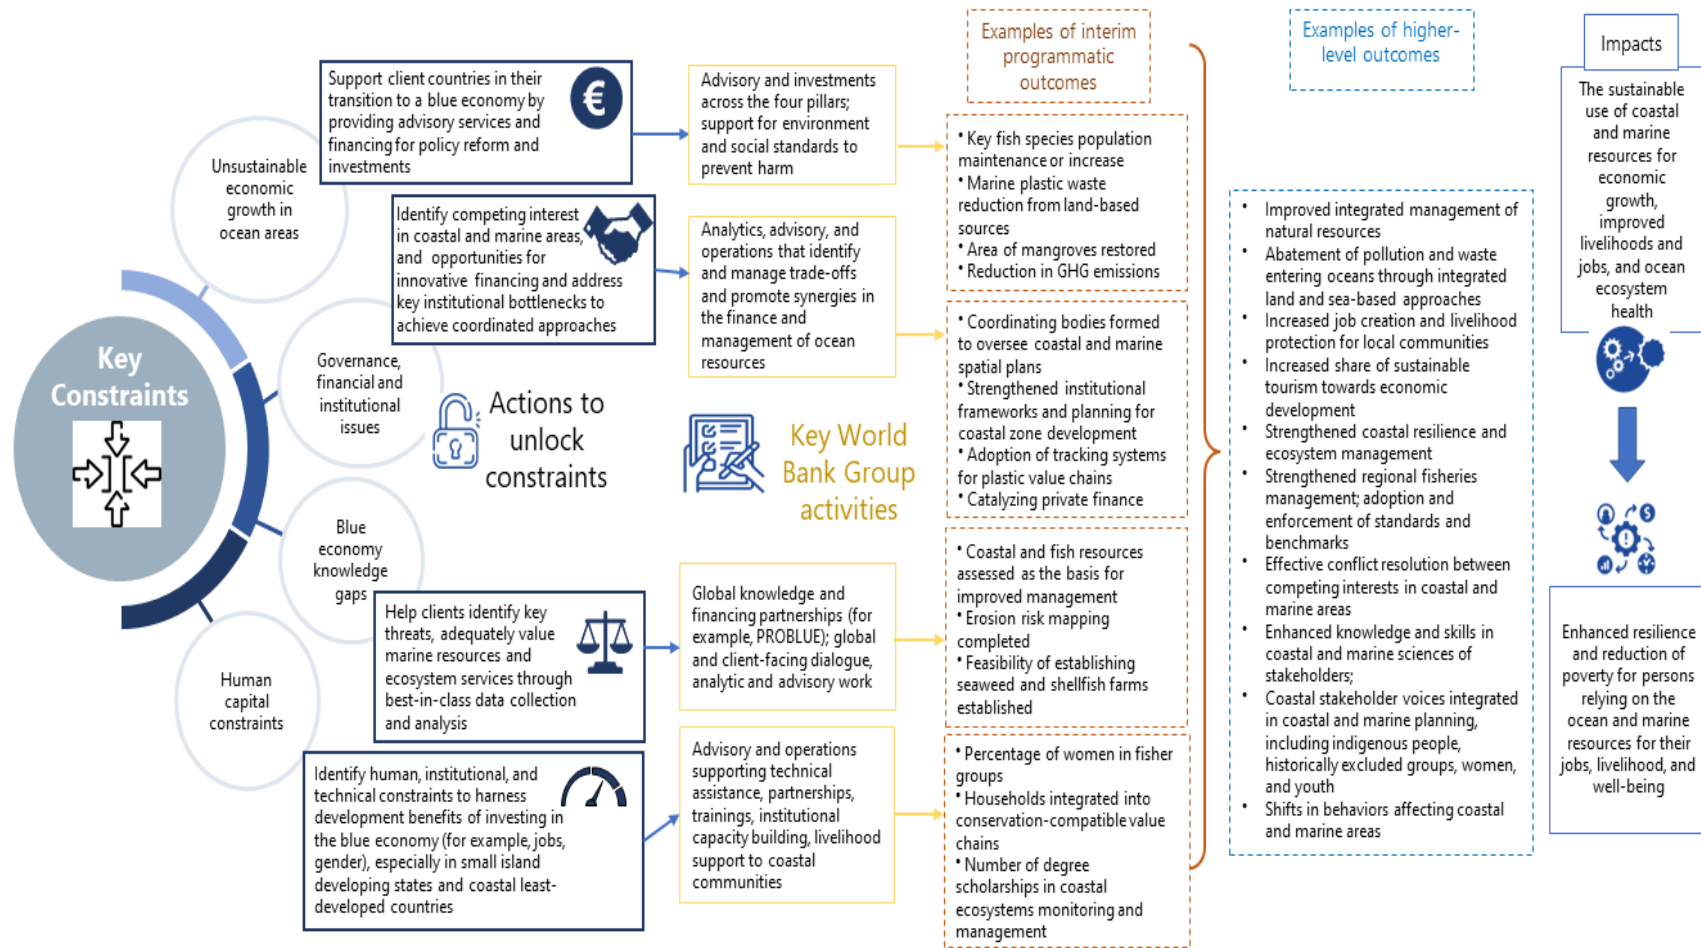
Key Constraints

Unsustainable economic growth in ocean areas

Governance, financial and institutional issues

Blue economy knowledge gaps

Human capital constraints

Actions to unlock constraints

Support client countries in their transition to a blue economy by providing advisory services and financing for policy reform and investments

Identify competing interest in coastal and marine areas, and opportunities for innovative financing and address key institutional bottlenecks to achieve coordinated approaches

Help clients identify key threats, adequately value marine resources and ecosystem services through best-in-class data collection and analysis

Identify human, institutional, and technical constraints to harness development benefits of investing in the blue economy (for example, jobs, gender), especially in small island developing states and coastal least-developed countries

Key World Bank Group activities

Advisory and investments across the four pillars; support for environment and social standards to prevent harm

Analytics, advisory, and operations that identify and manage trade-offs and promote synergies in the finance and management of ocean resources

Global knowledge and financing partnerships (for example, PROBLUE); global and client-facing dialogue, analytic and advisory work

Advisory and operations supporting technical assistance, partnerships, trainings, institutional capacity building, livelihood support to coastal communities

Examples of interim programmatic outcomes

• Key fish species population maintenance or increase
• Marine plastic waste reduction from land-based sources
• Area of mangroves restored
• Reduction in GHG emissions

• Coordinating bodies formed to oversee coastal and marine spatial plans
• Strengthened institutional frameworks and planning for coastal zone development
• Adoption of tracking systems for plastic value chains
• Catalyzing private finance

• Coastal and fish resources assessed as the basis for improved management
• Erosion risk mapping completed
• Feasibility of establishing seaweed and shellfish farms established

• Percentage of women in fisher groups
• Households integrated into conservation-compatible value chains
• Number of degree scholarships in coastal ecosystems monitoring and management

Examples of higher-level outcomes

• Improved integrated management of natural resources
• Abatement of pollution and waste entering oceans through integrated land and sea-based approaches
• Increased job creation and livelihood protection for local communities
• Increased share of sustainable tourism towards economic development
• Strengthened coastal resilience and ecosystem management
• Strengthened regional fisheries management; adoption and enforcement of standards and benchmarks
• Effective conflict resolution between competing interests in coastal and marine areas
• Enhanced knowledge and skills in coastal and marine sciences of stakeholders;
• Coastal stakeholder voices integrated in coastal and marine planning, including indigenous people, historically excluded groups, women, and youth
• Shifts in behaviors affecting coastal and marine areas

Impacts

The sustainable use of coastal and marine resources for economic growth, improved livelihoods and jobs, and ocean ecosystem health

Enhanced resilience and reduction of poverty for persons relying on the ocean and marine resources for their jobs, livelihood, and well-being